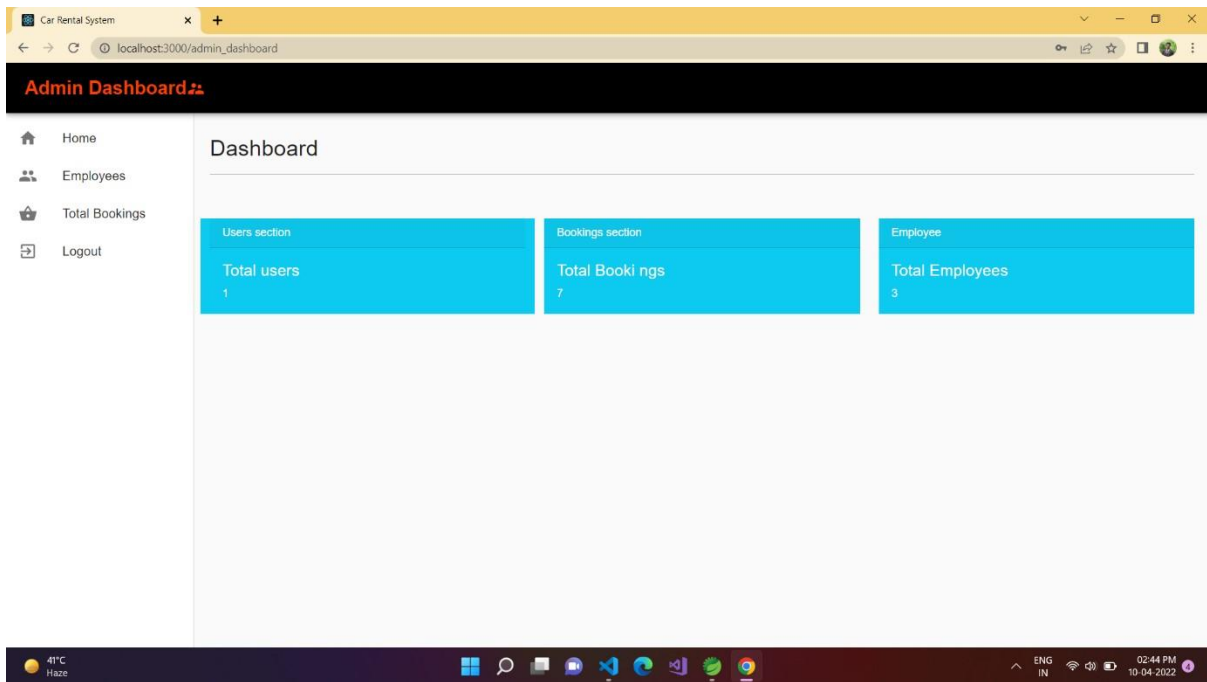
Car Rental System

localhost:3000/admin_dashboard

Admin Dashboard

Home
Employees
Total Bookings
Logout

Dashboard

Users section
Total users
1

Bookings section
Total Booki ngs
7

Employee
Total Employees
3

41°C
Haze

ENG
IN

02:44 PM
10-04-2022

4